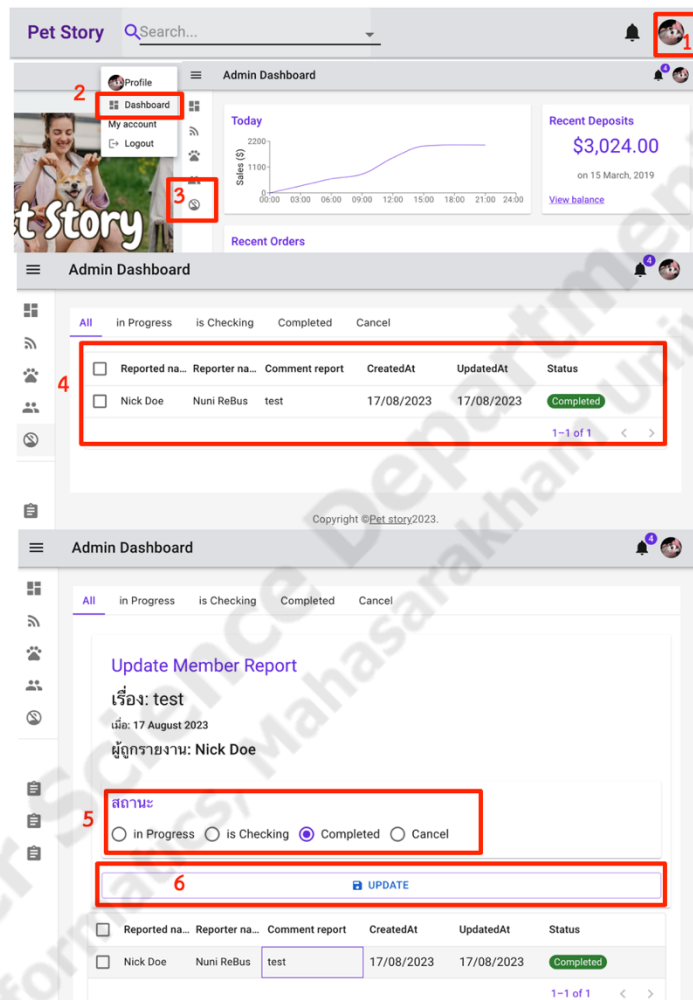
Pet Story Search...

1

Profile

2

Dashboard

My account

Logout

Admin Dashboard

3

t Story

Today

Sales ($)

2200

1100

0

00:00 03:00 06:00 09:00 12:00 15:00 18:00 21:00 24:00

Recent Deposits

$3,024.00

on 15 March, 2019

View balance

Recent Orders

Admin Dashboard

4

All | in Progress | is Checking | Completed | Cancel

4

| Reported na... | Reporter na... | Comment report | CreatedAt | UpdatedAt | Status |
|---|---|---|---|---|---|
| Nick Doe | Nuni ReBus | test | 17/08/2023 | 17/08/2023 | Completed |

1–1 of 1

Copyright ©Pet story2023.

Admin Dashboard

4

All | in Progress | is Checking | Completed | Cancel

Update Member Report

เรื่อง: test

เมื่อ: 17 August 2023

ผู้ถูกรายงาน: Nick Doe

5

สถานะ

in Progress | is Checking | Completed | Cancel

6

UPDATE

| Reported na... | Reporter na... | Comment report | CreatedAt | UpdatedAt | Status |
|---|---|---|---|---|---|
| Nick Doe | Nuni ReBus | test | 17/08/2023 | 17/08/2023 | Completed |

1–1 of 1

Computer Science Department, Informatics, Mahasarakham University